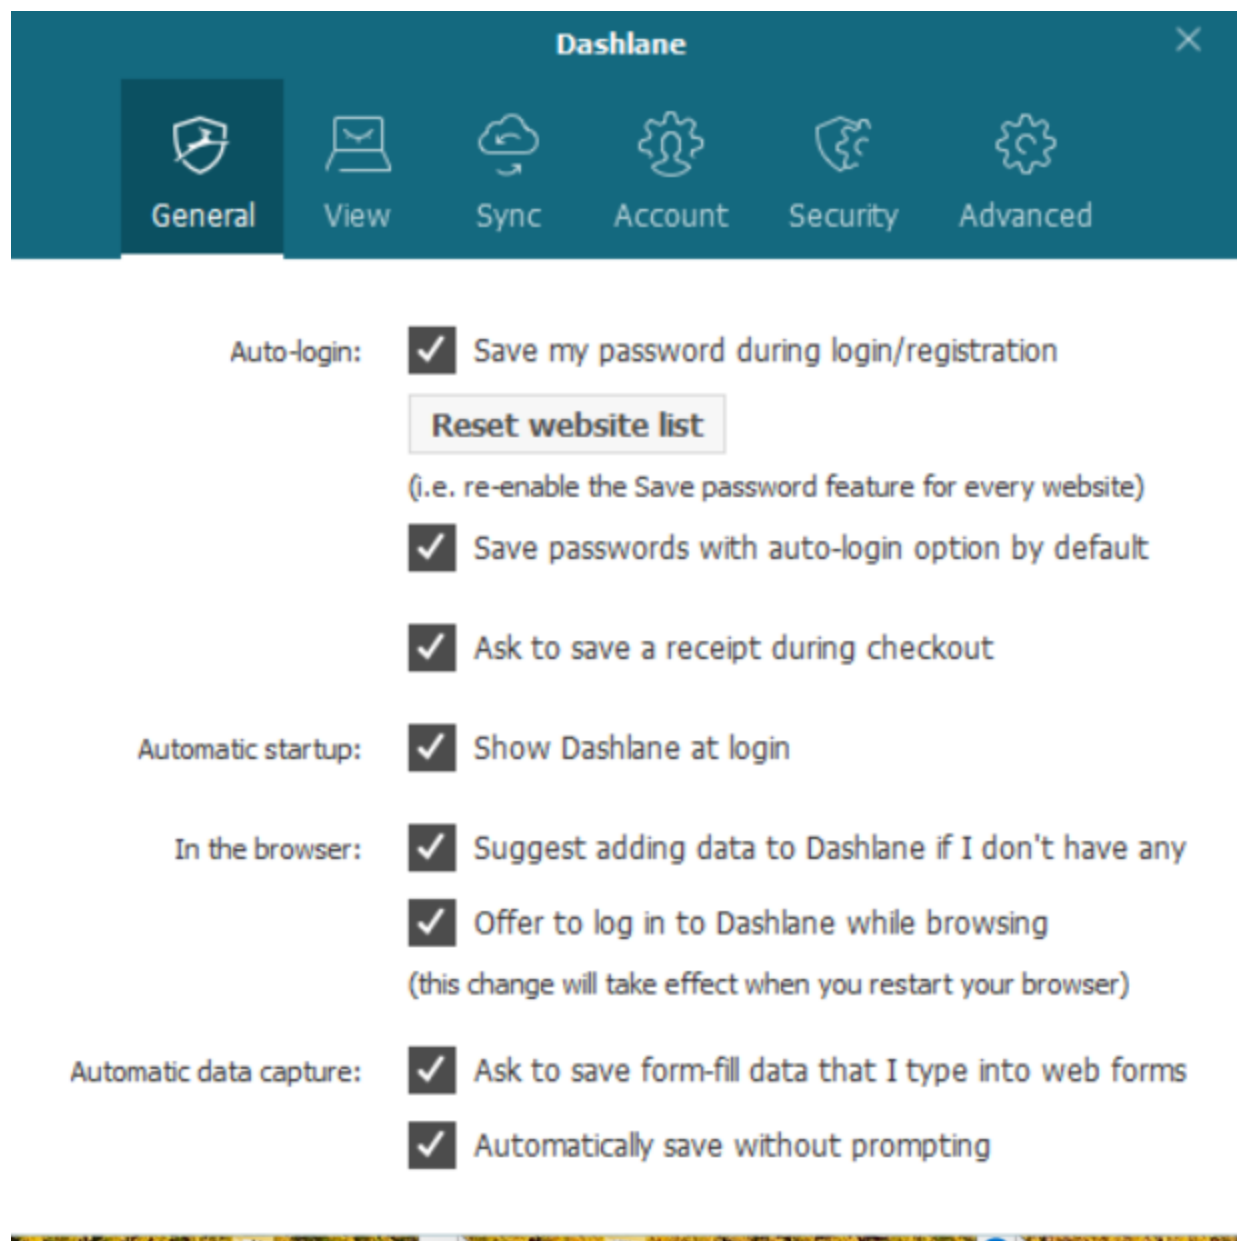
Dashlane

General
View
Sync
Account
Security
Advanced

Auto-login: ✓ Save my password during login/registration

Reset website list

(i.e. re-enable the Save password feature for every website)

✓ Save passwords with auto-login option by default

✓ Ask to save a receipt during checkout

Automatic startup: ✓ Show Dashlane at login

In the browser: ✓ Suggest adding data to Dashlane if I don't have any

✓ Offer to log in to Dashlane while browsing

(this change will take effect when you restart your browser)

Automatic data capture: ✓ Ask to save form-fill data that I type into web forms

✓ Automatically save without prompting